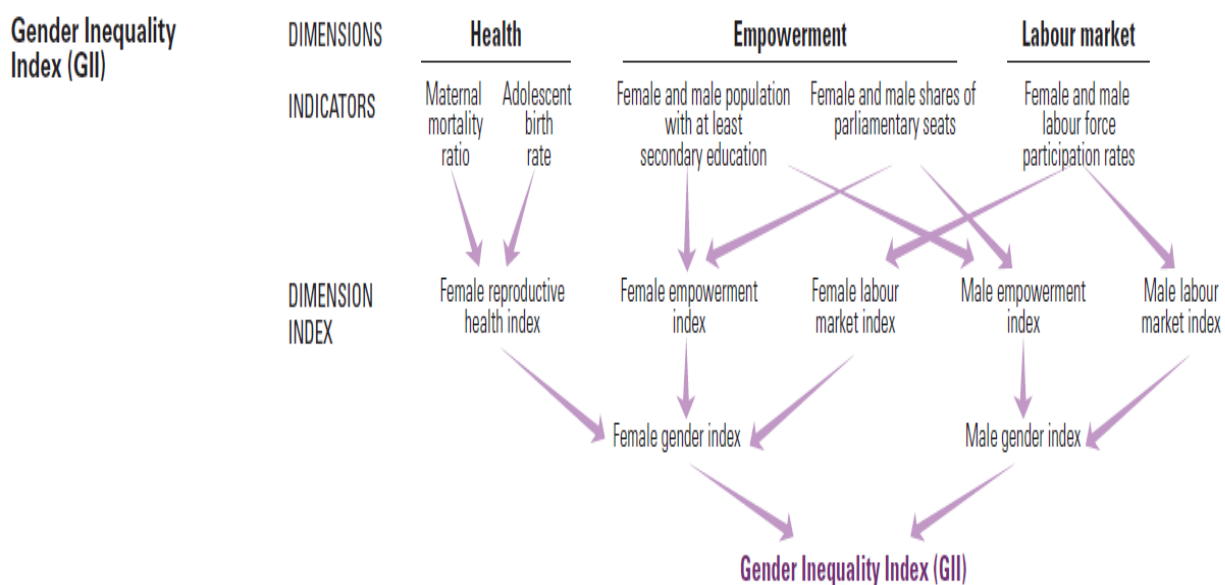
Gender Inequality Index (GII)

DIMENSIONS

Health

Empowerment

Labour market

INDICATORS

Maternal mortality ratio

Adolescent birth rate

Female and male population with at least secondary education

Female and male shares of parliamentary seats

Female and male labour force participation rates

DIMENSION INDEX

Female reproductive health index

Female empowerment index

Female labour market index

Male empowerment index

Male labour market index

Female gender index

Male gender index

Gender Inequality Index (GII)